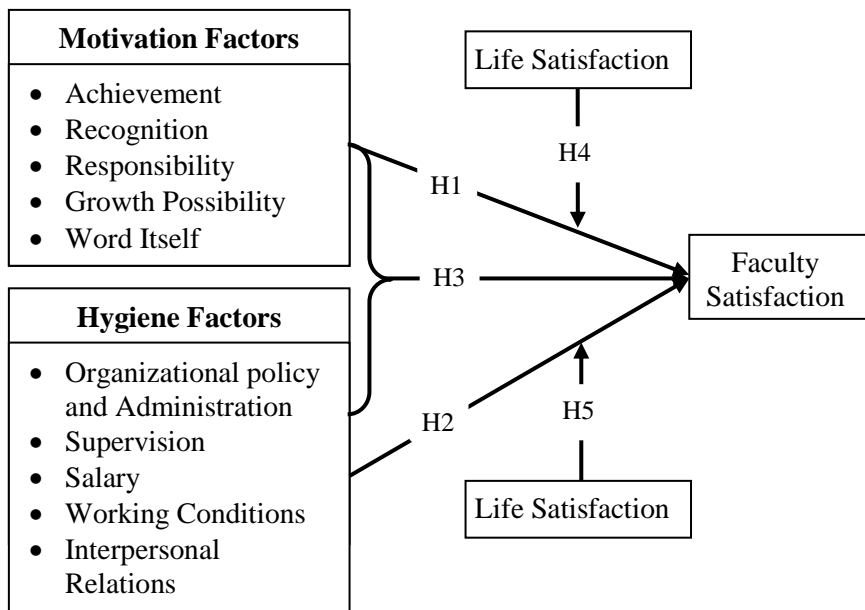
**Motivation Factors**

- Achievement
- Recognition
- Responsibility
- Growth Possibility
- Word Itself

**Hygiene Factors**

- Organizational policy and Administration
- Supervision
- Salary
- Working Conditions
- Interpersonal Relations

Life Satisfaction

H4

H1

H3

H2

H5

Faculty Satisfaction

Life Satisfaction